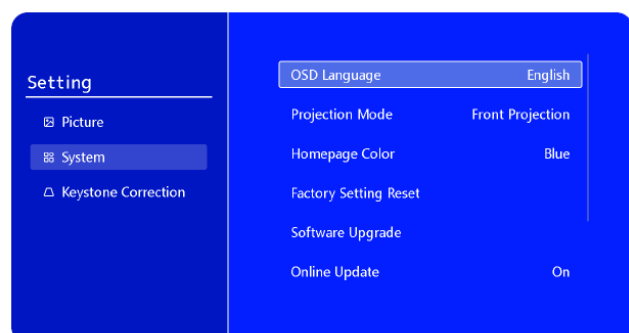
Setting

Picture

System

Keystone Correction

| OSD Language | English |
|---|---|
| Projection Mode | Front Projection |
| Homepage Color | Blue |
| Factory Setting Reset | |
| Software Upgrade | |
| Online Update | On |